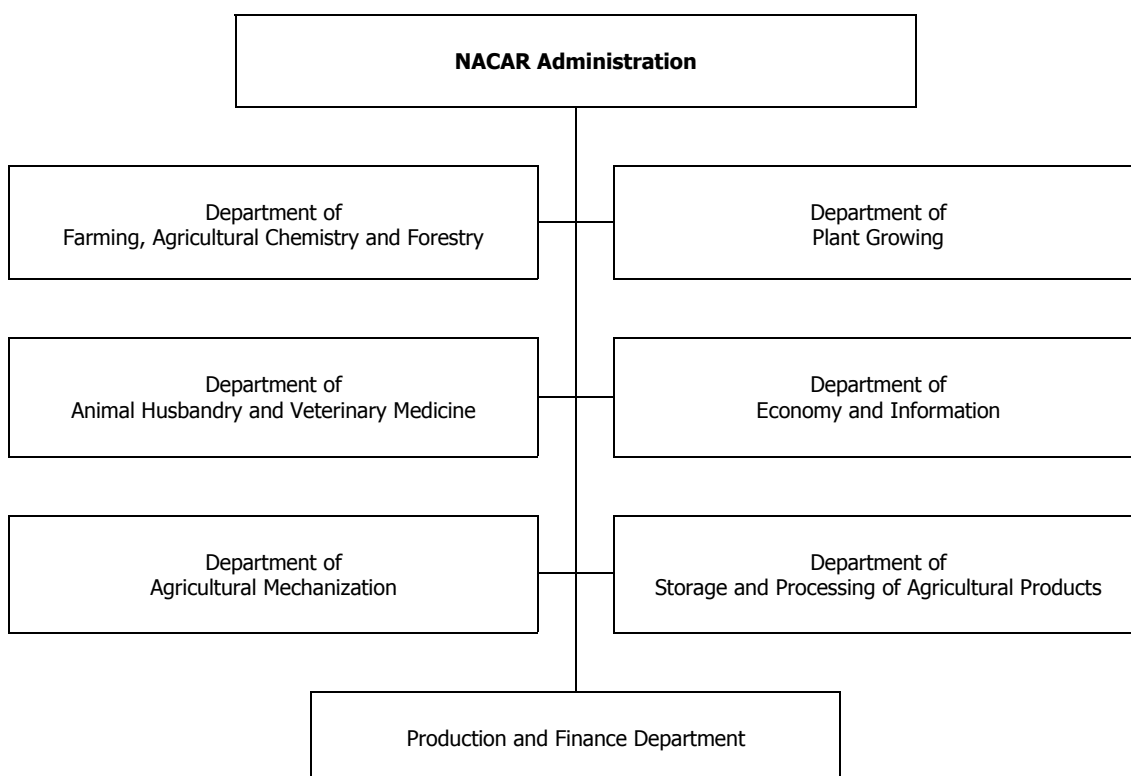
**NACAR Administration**

Department of
Farming, Agricultural Chemistry and Forestry

Department of
Plant Growing

Department of
Animal Husbandry and Veterinary Medicine

Department of
Economy and Information

Department of
Agricultural Mechanization

Department of
Storage and Processing of Agricultural Products

Production and Finance Department